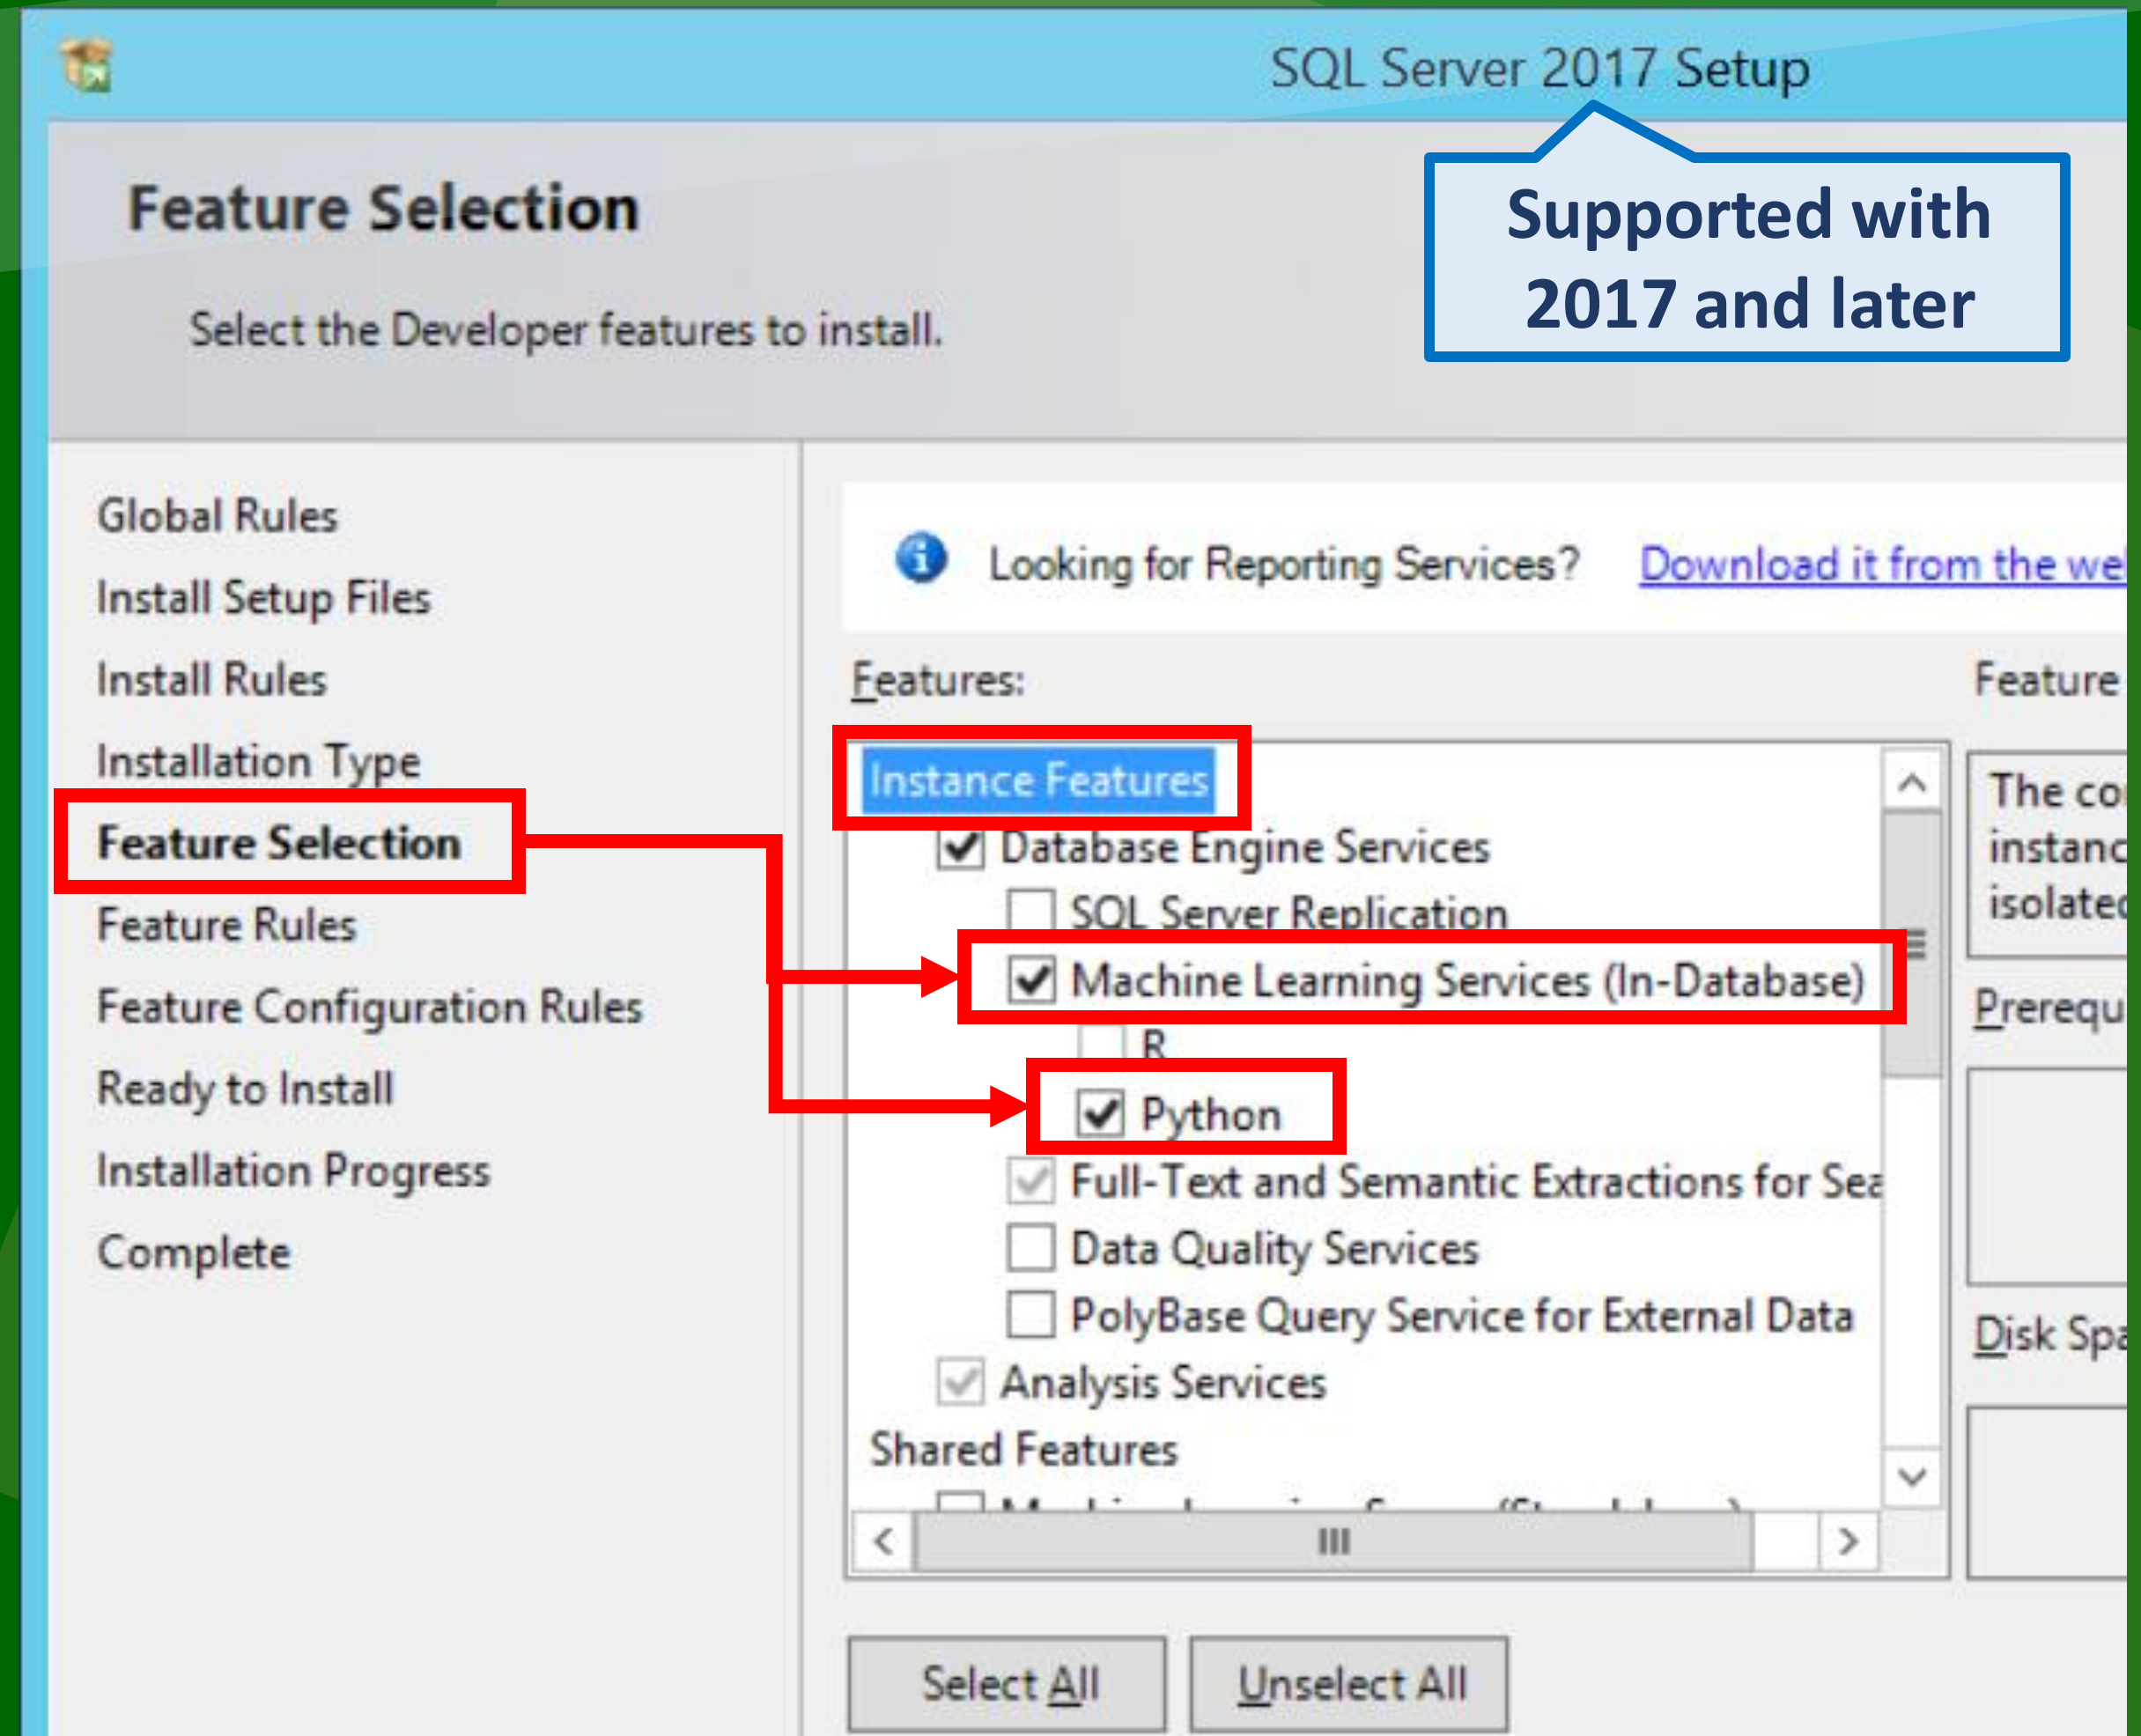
SQL Server 2017 Setup

Supported with 2017 and later

Feature Selection

Select the Developer features to install.

Global Rules
Install Setup Files
Install Rules
Installation Type
Feature Selection
Feature Rules
Feature Configuration Rules
Ready to Install
Installation Progress
Complete

Looking for Reporting Services? Download it from the we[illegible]

Features:

Instance Features
Database Engine Services
SQL Server Replication
Machine Learning Services (In-Database)
R
Python
Full-Text and Semantic Extractions for Sea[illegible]
Data Quality Services
PolyBase Query Service for External Data
Analysis Services
Shared Features

Feature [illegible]

The co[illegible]
instanc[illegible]
isolate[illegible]

Prerequ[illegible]

Disk Spa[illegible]

Select All
Unselect All